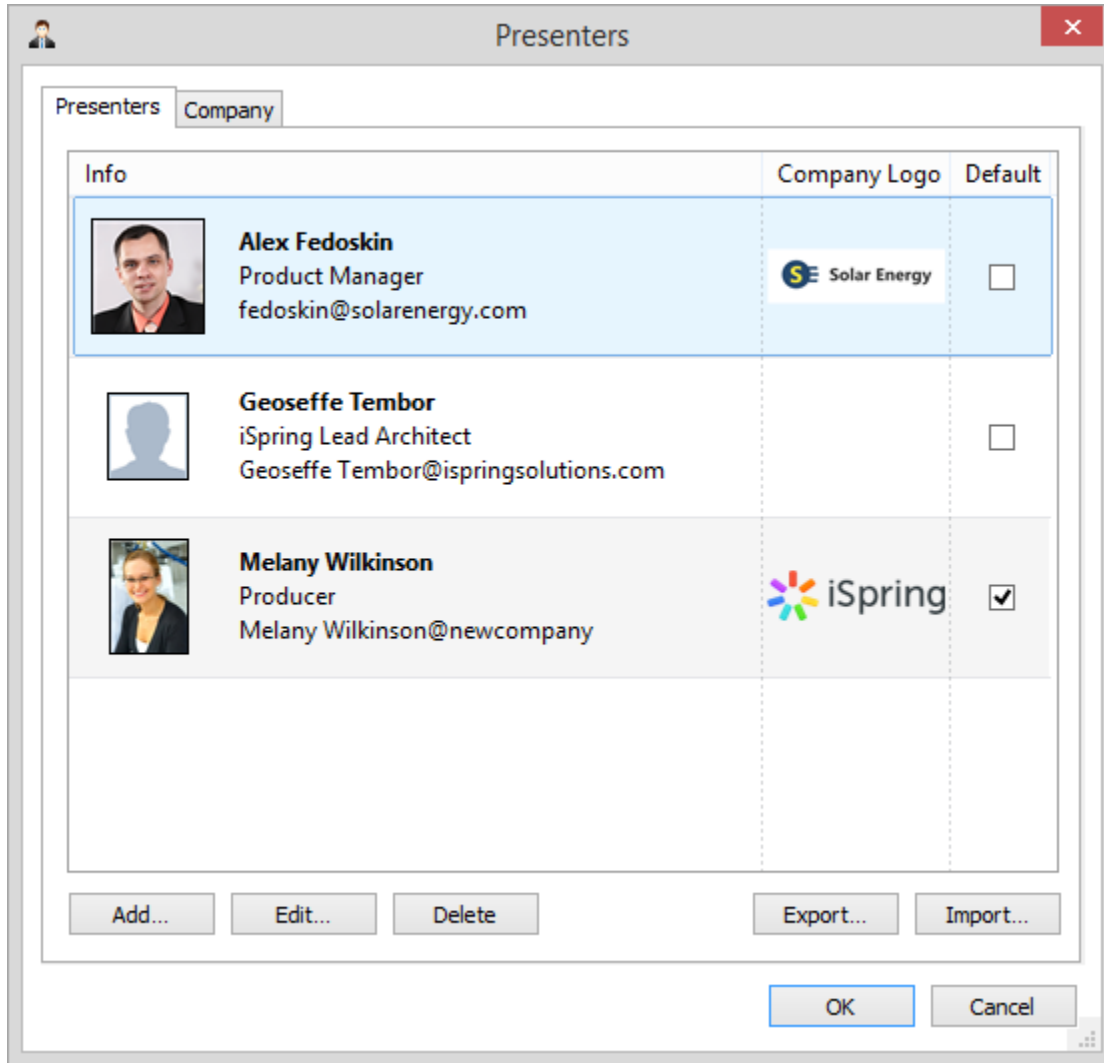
Presenters

Presenters
Company

| Info | Company Logo | Default |
|---|---|---|
| **Alex Fedoskin** Product Manager fedoskin@solarenergy.com | SE Solar Energy | ☐ |
| **Geoseffe Tembor** iSpring Lead Architect Geoseffe Tembor@ispringsolutions.com | | ☐ |
| **Melany Wilkinson** Producer Melany Wilkinson@newcompany | iSpring | ☑ |

Add...
Edit...
Delete
Export...
Import...

OK
Cancel